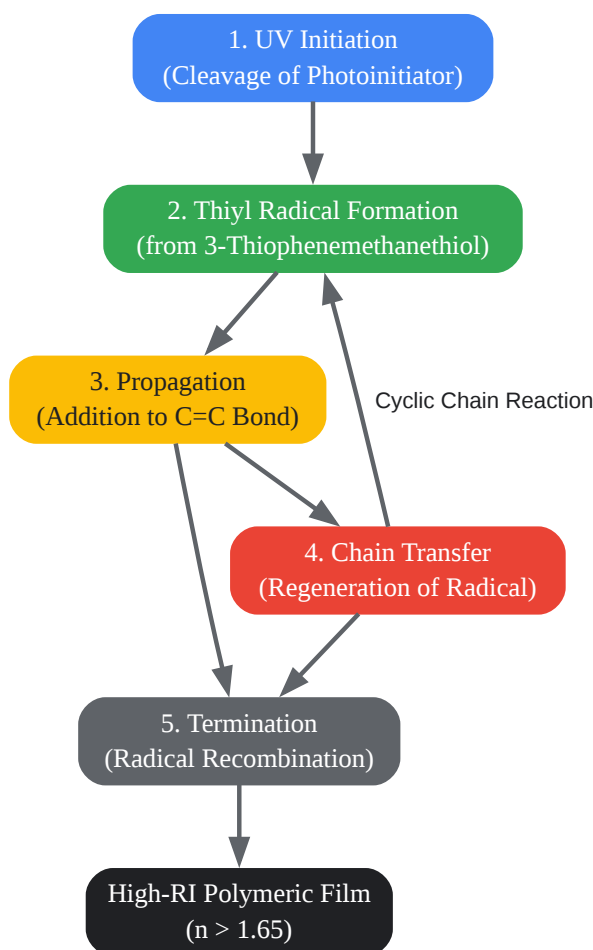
1. UV Initiation
(Cleavage of Photoinitiator)

2. Thiyl Radical Formation
(from 3-Thiophenemethanethiol)

3. Propagation
(Addition to C=C Bond)

Cyclic Chain Reaction

4. Chain Transfer
(Regeneration of Radical)

5. Termination
(Radical Recombination)

High-RI Polymeric Film
(n > 1.65)